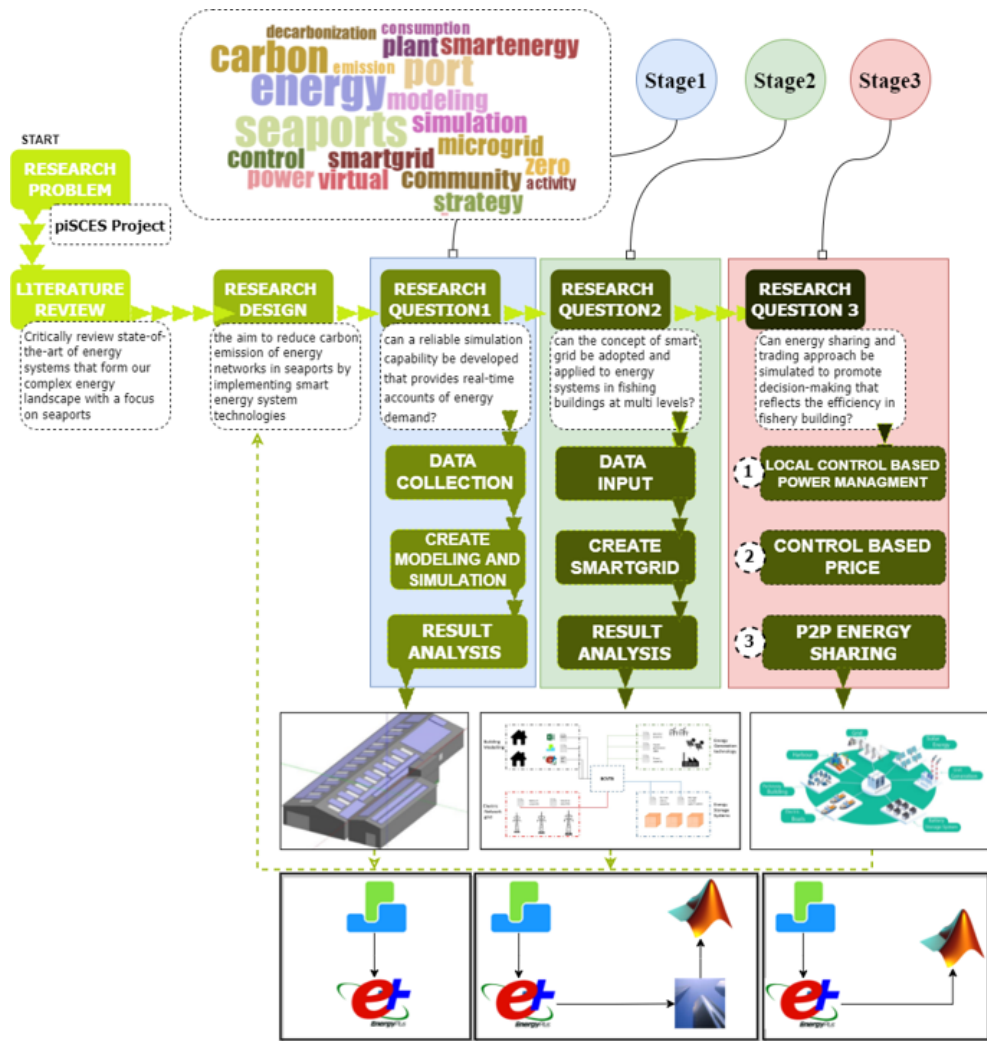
decarbonization consumption carbon plant smartenergy emission port energy modeling seaports simulation microgrid control smartgrid zero power virtual community activity strategy

Stage1

Stage2

Stage3

START

RESEARCH PROBLEM

piSCES Project

LITERATURE REVIEW

Critically review state-of-the-art of energy systems that form our complex energy landscape with a focus on seaports

RESEARCH DESIGN

the aim to reduce carbon emission of energy networks in seaports by implementing smart energy system technologies

RESEARCH QUESTION1

can a reliable simulation capability be developed that provides real-time accounts of energy demand?

DATA COLLECTION

CREATE MODELING AND SIMULATION

RESULT ANALYSIS

RESEARCH QUESTION2

can the concept of smart grid be adopted and applied to energy systems in fishing buildings at multi levels?

DATA INPUT

CREATE SMARTGRID

RESULT ANALYSIS

RESEARCH QUESTION 3

Can energy sharing and trading approach be simulated to promote decision-making that reflects the efficiency in fishery building?

1 LOCAL CONTROL BASED POWER MANAGMENT

2 CONTROL BASED PRICE

3 P2P ENERGY SHARING

EnergyPlus

EnergyPlus

EnergyPlus